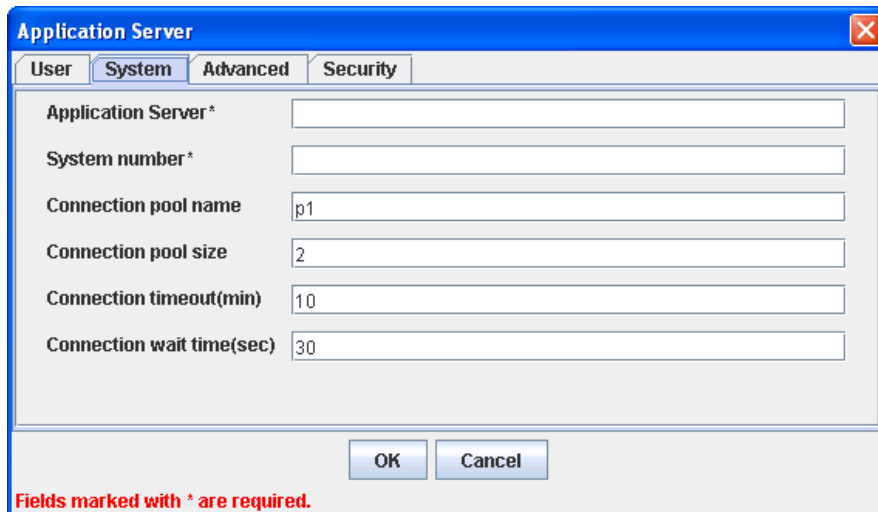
Application Server

User | System | Advanced | Security

Application Server*

System number*

Connection pool name p1

Connection pool size 2

Connection timeout(min) 10

Connection wait time(sec) 30

OK Cancel

Fields marked with * are required.